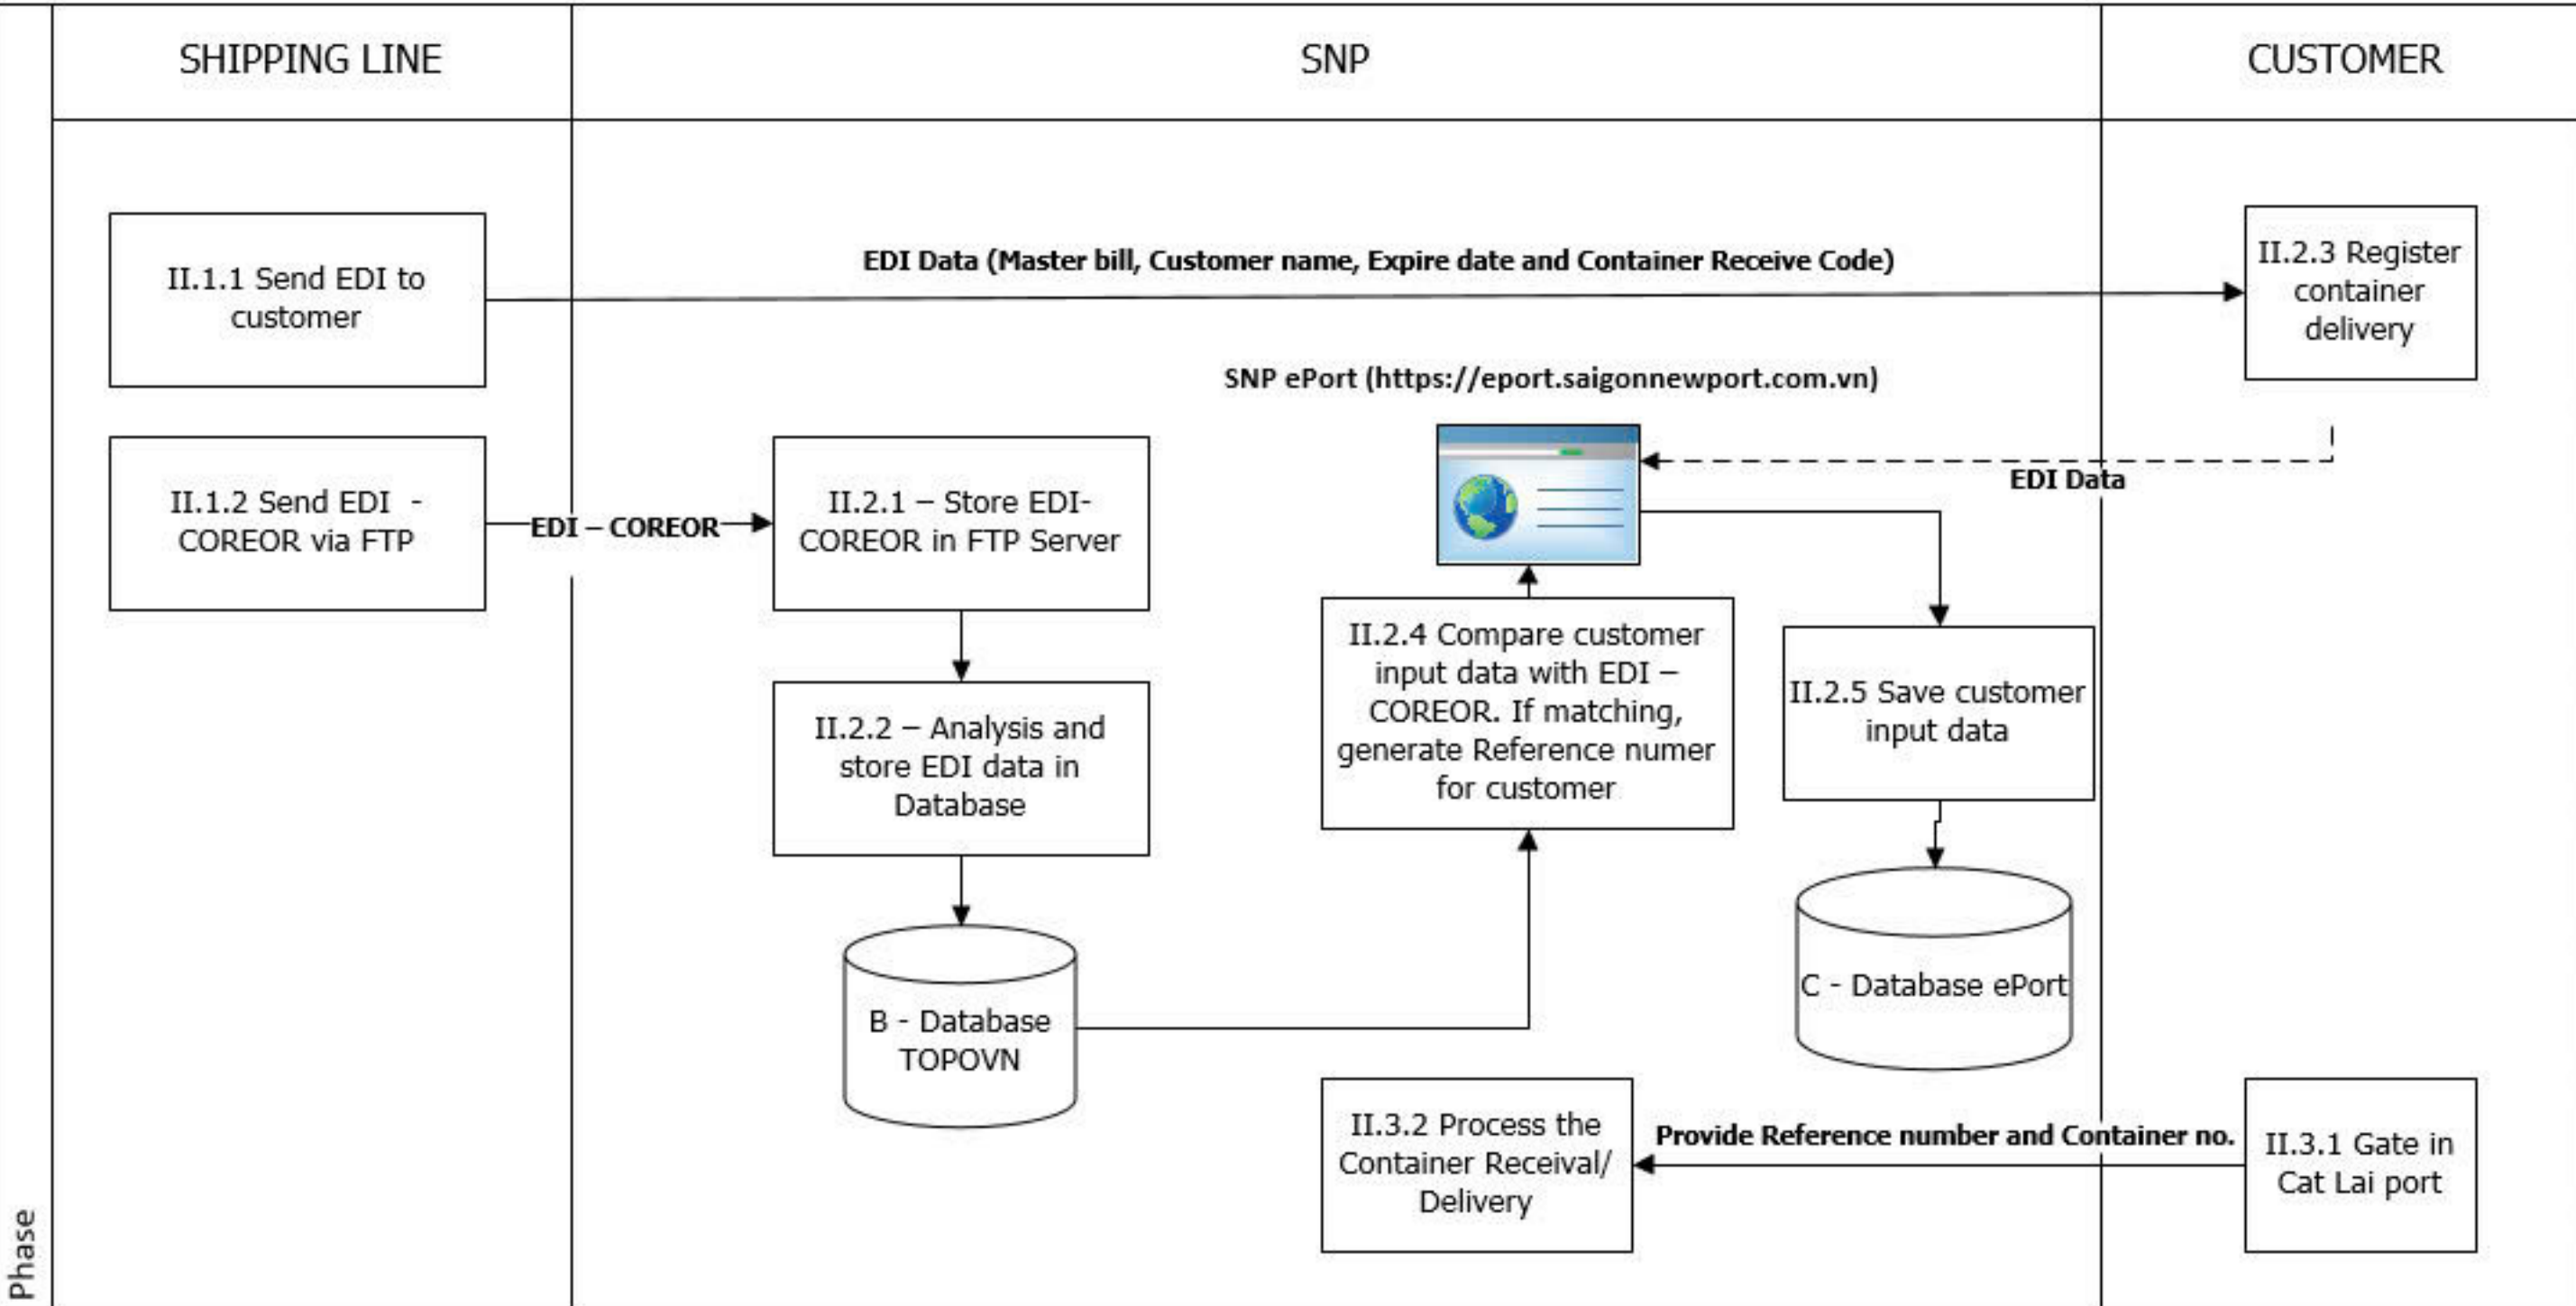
Phase

SHIPPING LINE

SNP

CUSTOMER

II.1.1 Send EDI to customer

EDI Data (Master bill, Customer name, Expire date and Container Receive Code)

II.2.3 Register container delivery

SNP ePort (https://eport.saigonnewport.com.vn)

EDI Data

II.1.2 Send EDI - COREOR via FTP

EDI – COREOR

II.2.1 – Store EDI-COREOR in FTP Server

II.2.2 – Analysis and store EDI data in Database

II.2.4 Compare customer input data with EDI – COREOR. If matching, generate Reference numer for customer

II.2.5 Save customer input data

B - Database TOPOVN

C - Database ePort

II.3.2 Process the Container Receival/ Delivery

Provide Reference number and Container no.

II.3.1 Gate in Cat Lai port